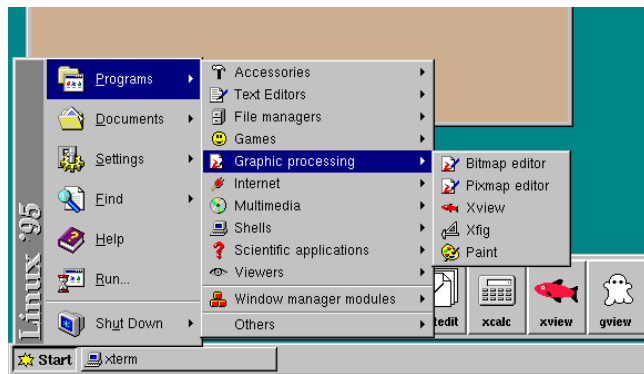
Linux '95

Programs
Documents
Settings
Find
Help
Run...
Shut Down

Accessories
Text Editors
File managers
Games
Graphic processing
Internet
Multimedia
Shells
Scientific applications
Viewers
Window manager modules
Others

Bitmap editor
Pixmap editor
Xview
Xfig
Paint

tedit
xcalc
xview
gview

Start
xterm